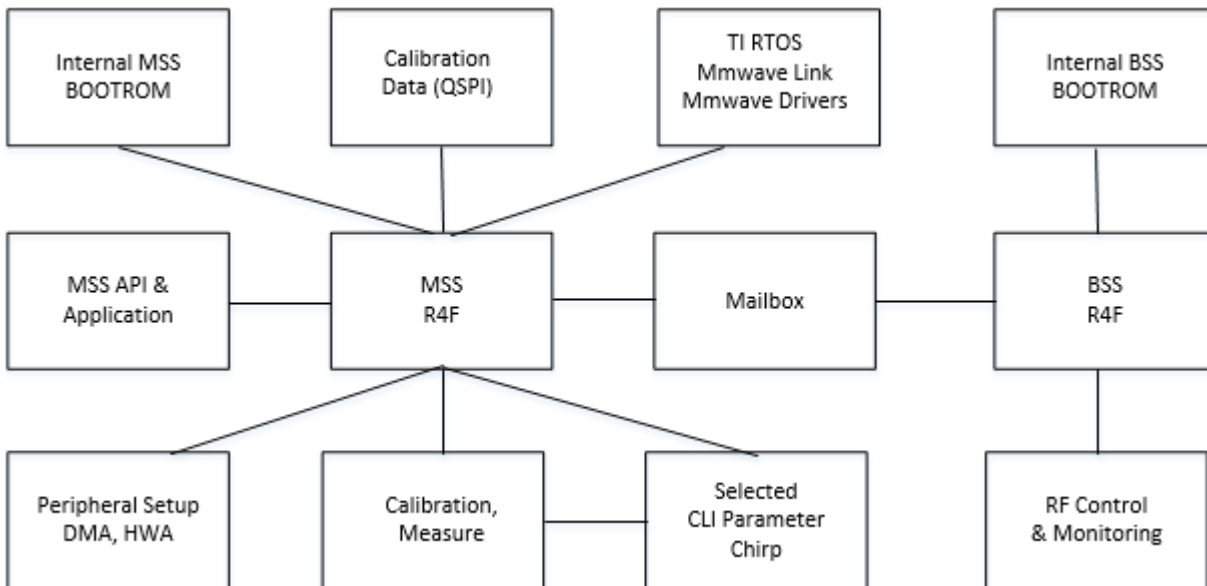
Internal MSS BOOTROM

Calibration Data (QSPI)

TI RTOS
Mmwave Link
Mmwave Drivers

Internal BSS BOOTROM

MSS API & Application

MSS
R4F

Mailbox

BSS
R4F

Peripheral Setup
DMA, HWA

Calibration, Measure

Selected
CLI Parameter
Chirp

RF Control & Monitoring